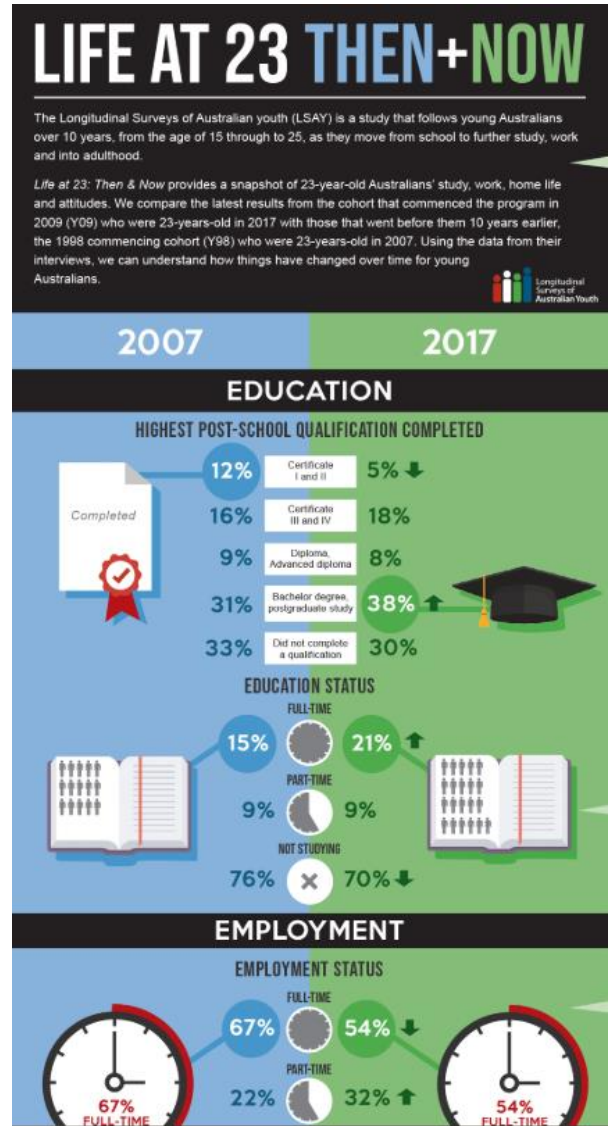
LIFE AT 23 THEN+NOW

The Longitudinal Surveys of Australian youth (LSAY) is a study that follows young Australians over 10 years, from the age of 15 through to 25, as they move from school to further study, work and into adulthood.

Life at 23: Then & Now provides a snapshot of 23-year-old Australians' study, work, home life and attitudes. We compare the latest results from the cohort that commenced the program in 2009 (Y09) who were 23-years-old in 2017 with those that went before them 10 years earlier, the 1998 commencing cohort (Y98) who were 23-years-old in 2007. Using the data from their interviews, we can understand how things have changed over time for young Australians.

Longitudinal Surveys of Australian Youth

2007

2017

EDUCATION

HIGHEST POST-SCHOOL QUALIFICATION COMPLETED

Completed

| 2007 | | 2017 |
|---|---|---|
| 12% | Certificate I and II | 5% |
| 16% | Certificate III and IV | 18% |
| 9% | Diploma, Advanced diploma | 8% |
| 31% | Bachelor degree, postgraduate study | 38% |
| 33% | Did not complete a qualification | 30% |

EDUCATION STATUS

FULL-TIME
15% 21%

PART-TIME
9% 9%

NOT STUDYING
76% 70%

EMPLOYMENT

EMPLOYMENT STATUS

FULL-TIME
67% 54%

PART-TIME
22% 32%

67% FULL-TIME

54% FULL-TIME